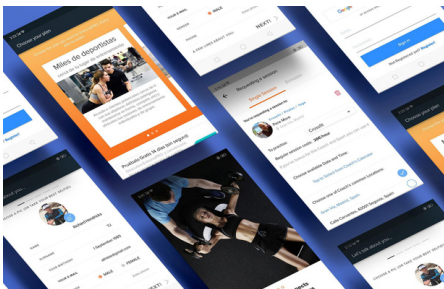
Choose your plan

Miles de deportistas

Pruébalo Gratis 14 días sin tarjeta

NEXT

MALE

Requesting a session

Single Session

Crossfit

To practice

Choose your available Date and Time

Choose one of Coach's common locations

Choose your plan

Sign in

Let's talk about you

FEMALE

MALE